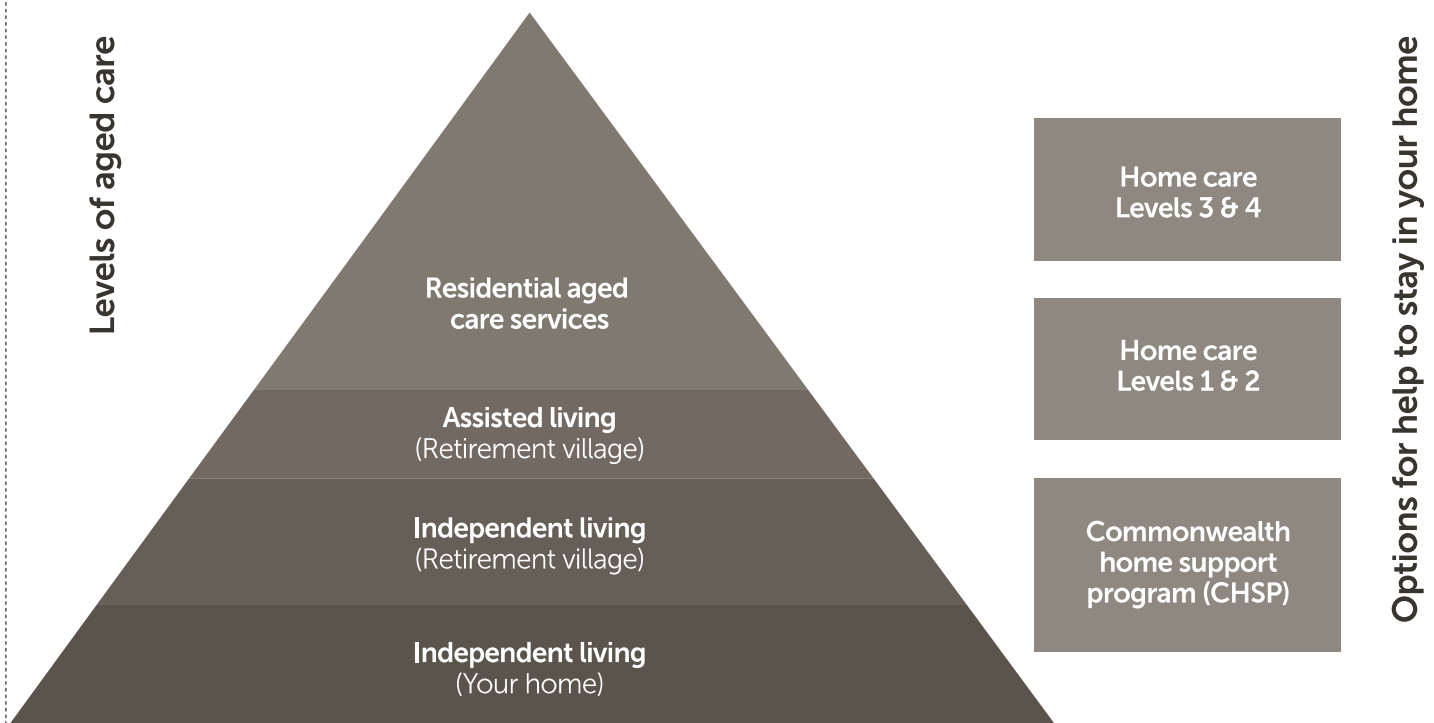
Levels of aged care

Residential aged care services

Assisted living
(Retirement village)

Independent living
(Retirement village)

Independent living
(Your home)

Home care
Levels 3 & 4

Home care
Levels 1 & 2

Commonwealth home support program (CHSP)

Options for help to stay in your home